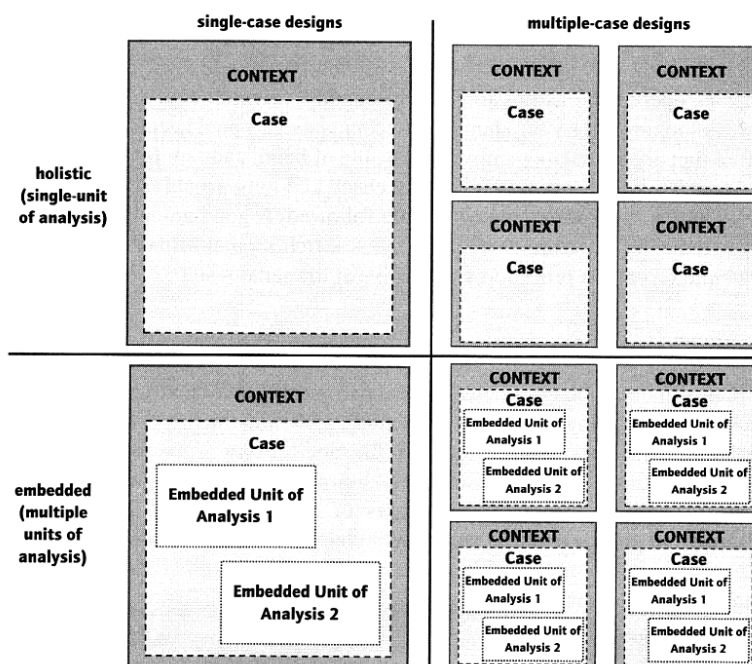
single-case designs

multiple-case designs

holistic (single-unit of analysis)

CONTEXT

Case

CONTEXT

Case

CONTEXT

Case

CONTEXT

Case

CONTEXT

Case

embedded (multiple units of analysis)

CONTEXT

Case

Embedded Unit of Analysis 1

Embedded Unit of Analysis 2

CONTEXT

Case

Embedded Unit of Analysis 1

Embedded Unit of Analysis 2

CONTEXT

Case

Embedded Unit of Analysis 1

Embedded Unit of Analysis 2

CONTEXT

Case

Embedded Unit of Analysis 1

Embedded Unit of Analysis 2

CONTEXT

Case

Embedded Unit of Analysis 1

Embedded Unit of Analysis 2